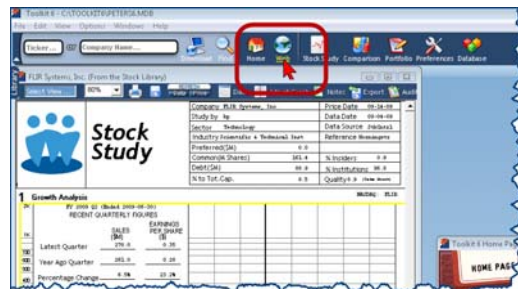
Toolkit 6 - C:\TOOLKIT6\PETERS.MDB

File Edit View Options Windows Help

Ticker... Company Name...

Download Find Home Web Stock Study Comparison Portfolio Preferences Database

FLIR Systems, Inc. (From the Stock Library)

Select View... 80%

Notes Export Audit

Stock Study

| Company FLIR Systems, Inc | Price Date 09-26-08 |
|---|---|
| Study by hp | Data Date 09-06-08 |
| Sector Technology | Data Source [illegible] |
| Industry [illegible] | Reference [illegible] |
| Preferred($M) 0.0 | |
| Common(M Shares) 161.4 | % Insiders 0.0 |
| Debt($M) 00.0 | % Institutions 00.0 |
| % to Tot.Cap. 0.0 | Quality 0.0 |

1 Growth Analysis

RECENT QUARTERLY FIGURES

| | SALES ($M) | EARNINGS PER SHARE ($) |
|---|---|---|
| Latest Quarter | 279.0 | 0.35 |
| Year Ago Quarter | 183.0 | 0.28 |
| Percentage Change | 6.5% | 23.2% |

Toolkit 6 Home Page

HOME PAGE